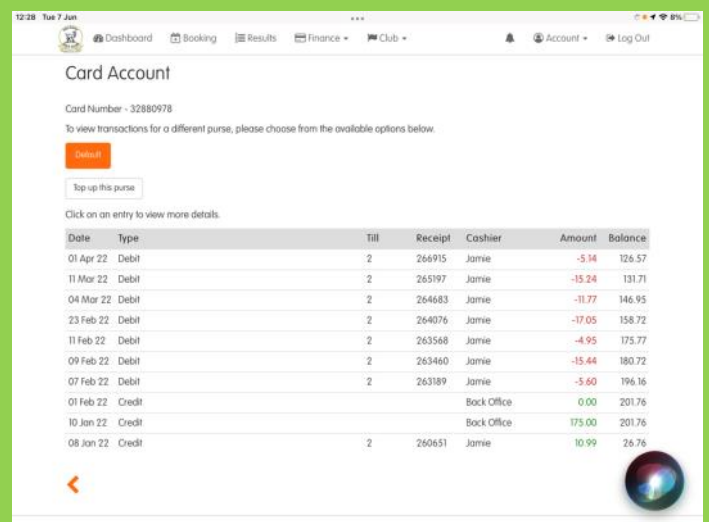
12:28 Tue 7 Jun

8%

Dashboard Booking Results Finance Club Account Log Out

Card Account

Card Number - 32880978

To view transactions for a different purse, please choose from the available options below.

Default

Top up this purse

Click on an entry to view more details.

| Date | Type | Till | Receipt | Cashier | Amount | Balance |
|---|---|---|---|---|---|---|
| 01 Apr 22 | Debit | 2 | 266915 | Jamie | -5.14 | 126.57 |
| 11 Mar 22 | Debit | 2 | 265197 | Jamie | -15.24 | 131.71 |
| 04 Mar 22 | Debit | 2 | 264683 | Jamie | -11.77 | 146.95 |
| 23 Feb 22 | Debit | 2 | 264076 | Jamie | -17.05 | 158.72 |
| 11 Feb 22 | Debit | 2 | 263568 | Jamie | -4.95 | 175.77 |
| 09 Feb 22 | Debit | 2 | 263460 | Jamie | -15.44 | 180.72 |
| 07 Feb 22 | Debit | 2 | 263189 | Jamie | -5.60 | 196.16 |
| 01 Feb 22 | Credit | | | Back Office | 0.00 | 201.76 |
| 10 Jan 22 | Credit | | | Back Office | 175.00 | 201.76 |
| 08 Jan 22 | Credit | 2 | 260651 | Jamie | 10.99 | 26.76 |